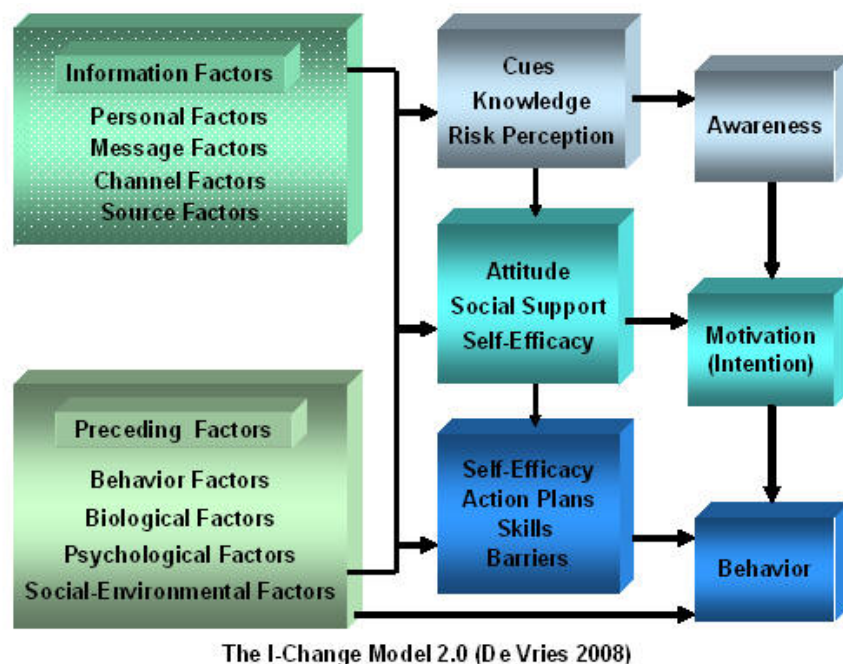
Information Factors

Personal Factors
Message Factors
Channel Factors
Source Factors

Cues
Knowledge
Risk Perception

Awareness

Attitude
Social Support
Self-Efficacy

Motivation
(Intention)

Preceding Factors

Behavior Factors
Biological Factors
Psychological Factors
Social-Environmental Factors

Self-Efficacy
Action Plans
Skills
Barriers

Behavior

The I-Change Model 2.0 (De Vries 2008)